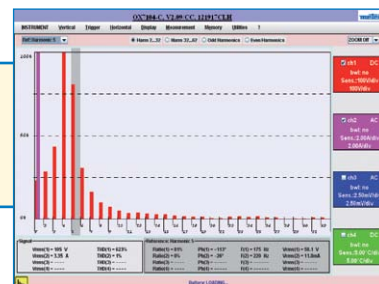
OX7104-C V2.49 CC 12/01/13 ELB

INSTRUMENT Vertical Trigger Horizontal Display Measurement Memory Utilities ?

Ref Harmonic 1

Harm 2...32 Harm 33...63 Odd Harmonics Even Harmonics

ZOOM Off

100%

50%

0%

ch1 DC
bwl no
Sens.:100V/div
100V/div

ch2 AC
bwl no
Sens.:2.50A/div
2.50A/div

ch3 AC
bwl no
Sens.:2.50mV/div
2.50mV/div

ch4 DC
bwl no
Sens.:5.00V/div
5.00V/div

Signal

Vrms(1)= 105 V
Vrms(2)= 3.35 A
Vrms(3)= -----
Vrms(4)= -----

THD(1)= 623%
THD(2)= 9%
THD(3)= -----
THD(4)= -----

Reference Harmonic 1

Ratio(1)= 6%
Ratio(2)= 0%
Ratio(3)= -----
Ratio(4)= -----

Ph(1)= -113°
Ph(2)= -39°
Ph(3)= -----
Ph(4)= -----

f(1)= 175 Hz
f(2)= 220 Hz
f(3)= -----
f(4)= -----

Vrms(1)= 56.1 V
Vrms(2)= 11.9mA
Vrms(3)= -----
Vrms(4)= -----

Before LOADING